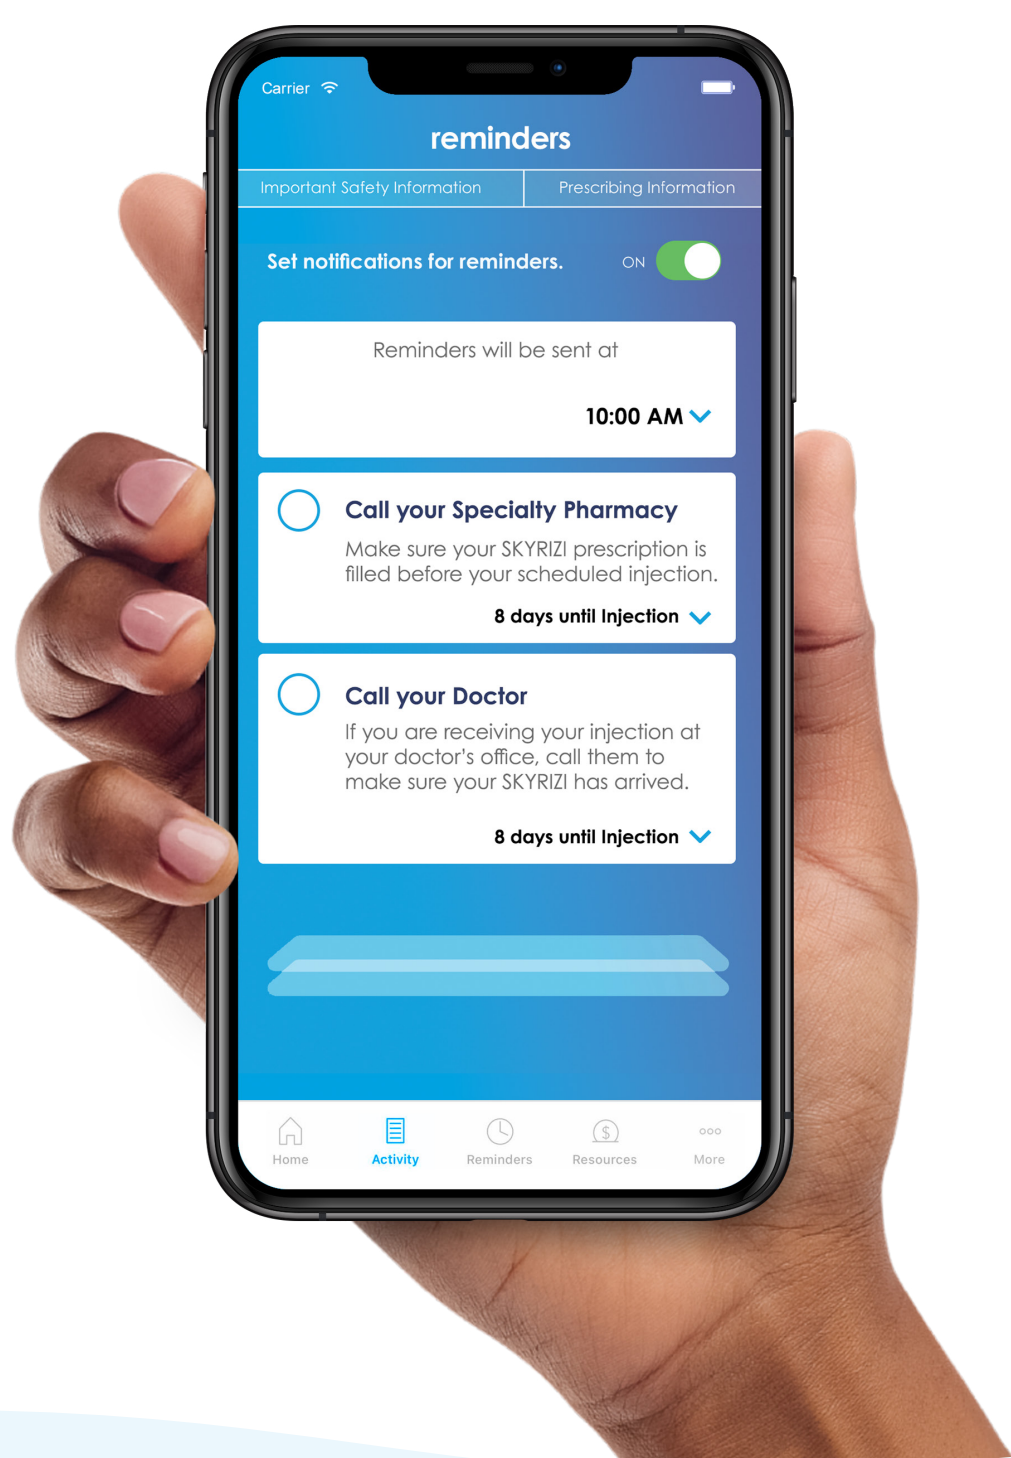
Carrier

reminders

Important Safety Information

Prescribing Information

Set notifications for reminders.

ON

Reminders will be sent at

10:00 AM

Call your Specialty Pharmacy

Make sure your SKYRIZI prescription is filled before your scheduled injection.

8 days until Injection

Call your Doctor

If you are receiving your injection at your doctor's office, call them to make sure your SKYRIZI has arrived.

8 days until Injection

Home

Activity

Reminders

Resources

More